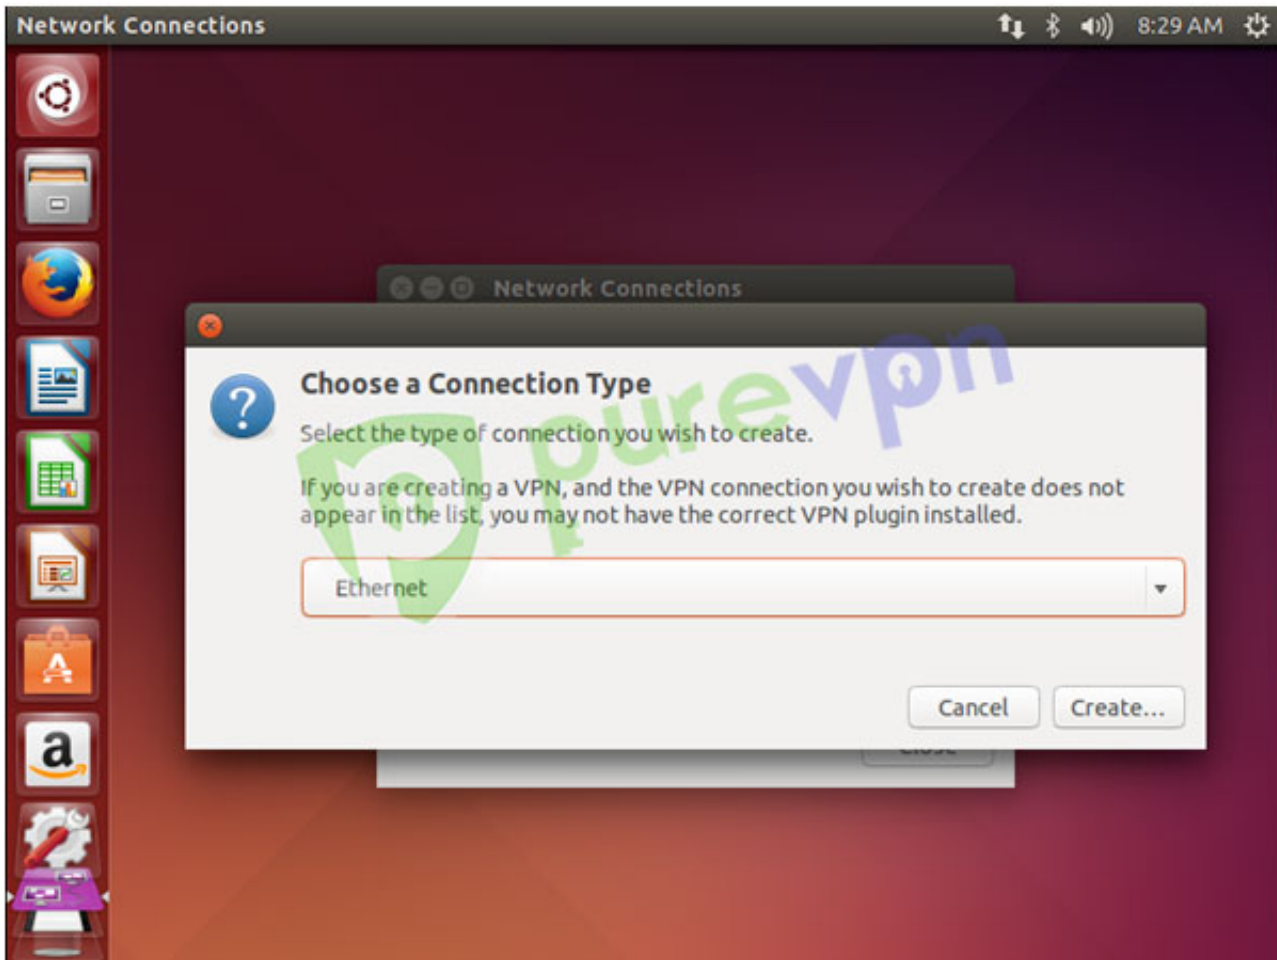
Network Connections

8:29 AM

Network Connections

Choose a Connection Type

Select the type of connection you wish to create.

If you are creating a VPN, and the VPN connection you wish to create does not appear in the list, you may not have the correct VPN plugin installed.

Ethernet

Cancel

Create...

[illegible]

purevpn

a